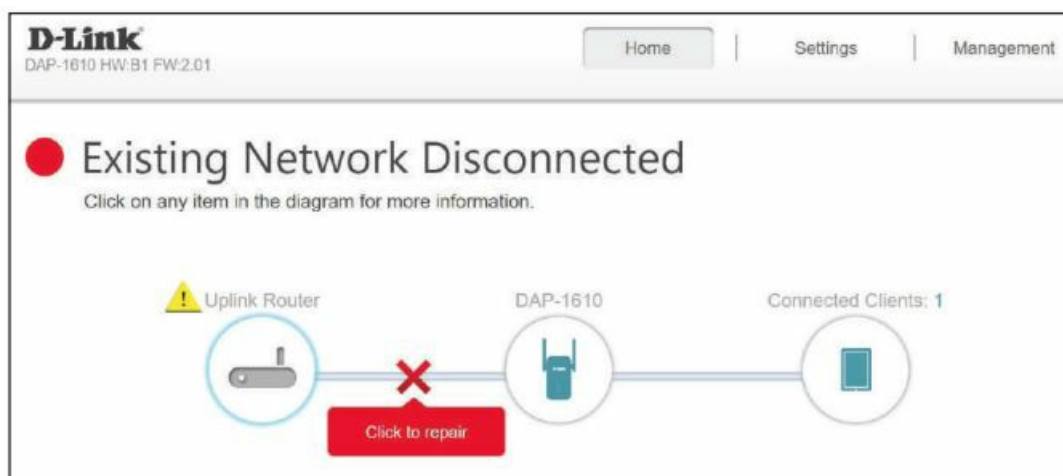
D-Link
DAP-1610 HW:B1 FW:2.01

Home | Settings | Management

Existing Network Disconnected

Click on any item in the diagram for more information.

Uplink Router

DAP-1610

Connected Clients: 1

Click to repair